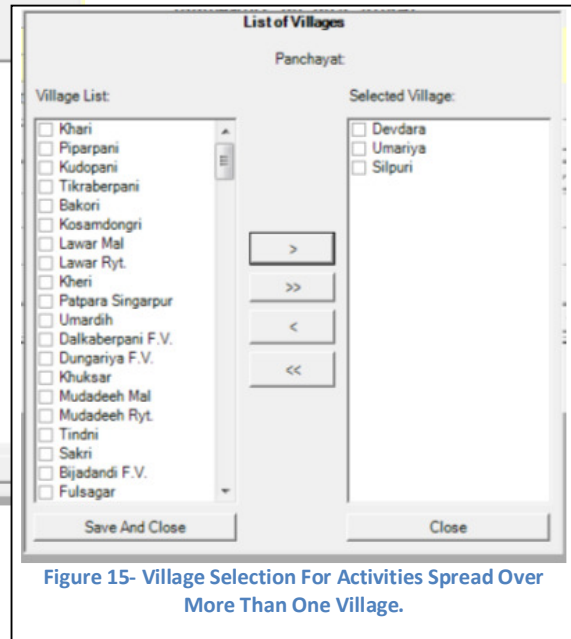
List of Villages

Panchayat:

Village List:

Khari
Piparpani
Kudopani
Tikraberpani
Bakori
Kosamdongri
Lawar Mal
Lawar Ryt.
Kheri
Patpara Singarpur
Umardih
Dalkaberpani F.V.
Dungariya F.V.
Khuksar
Mudadeeh Mal
Mudadeeh Ryt.
Tindni
Sakri
Bijadandi F.V.
Fulsagar

Selected Village:

Devdara
Umariya
Silpuri

>

>>

<

<<

Save And Close

Close

Figure 15- Village Selection For Activities Spread Over More Than One Village.